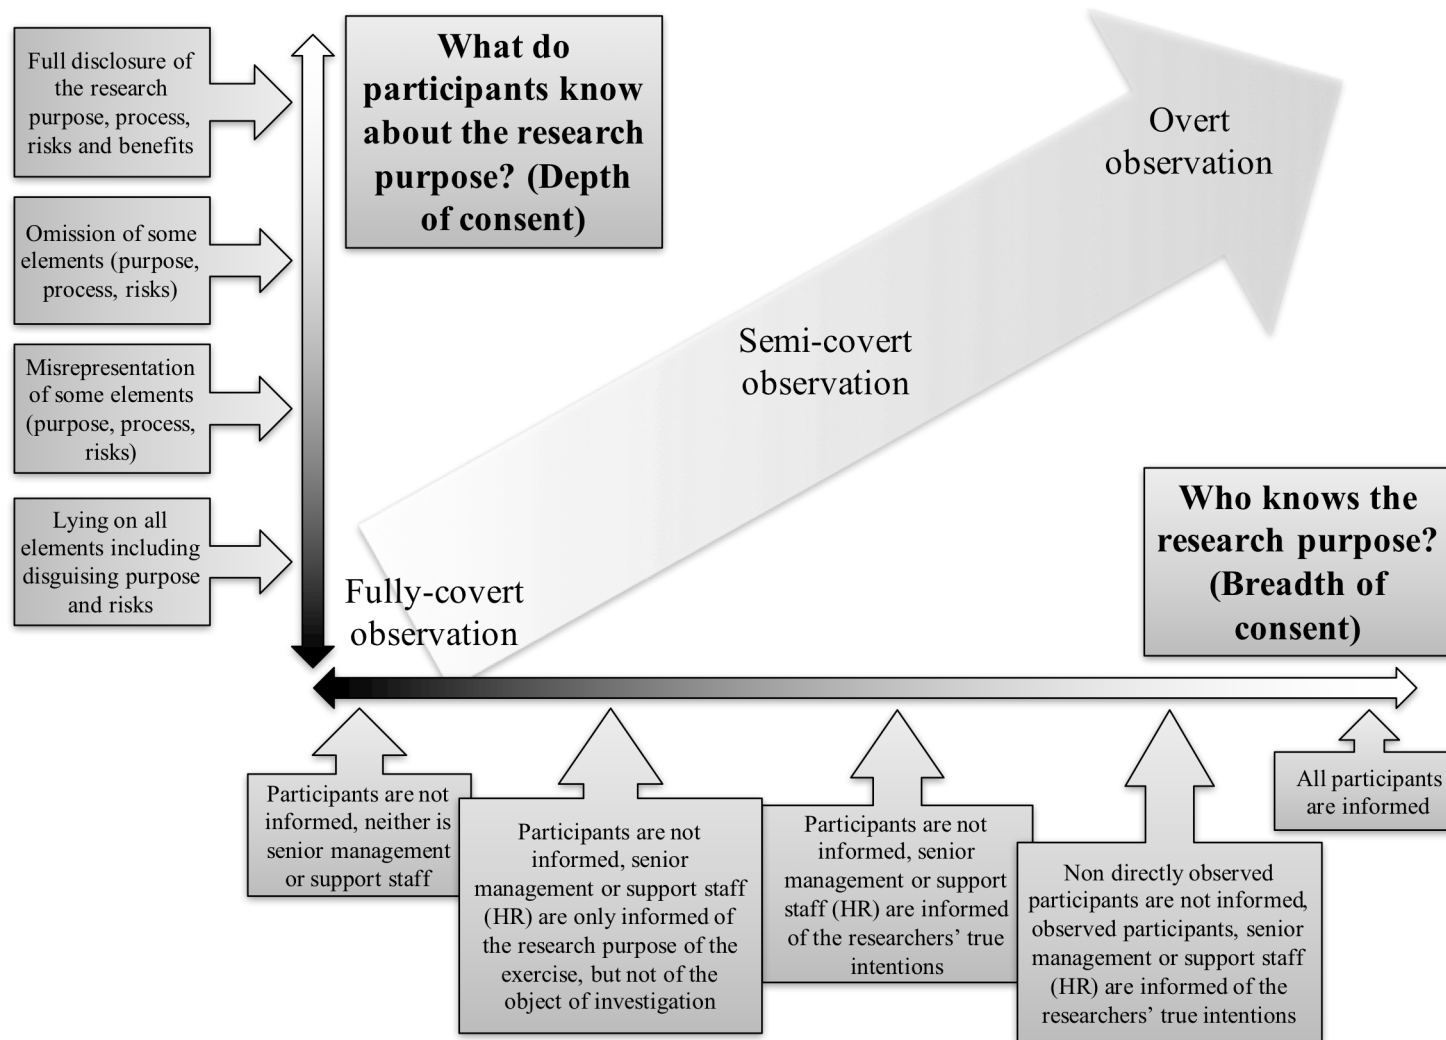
Full disclosure of the research purpose, process, risks and benefits

Omission of some elements (purpose, process, risks)

Misrepresentation of some elements (purpose, process, risks)

Lying on all elements including disguising purpose and risks

What do participants know about the research purpose? (Depth of consent)

Overt observation

Semi-covert observation

Fully-covert observation

Who knows the research purpose? (Breadth of consent)

Participants are not informed, neither is senior management or support staff

Participants are not informed, senior management or support staff (HR) are only informed of the research purpose of the exercise, but not of the object of investigation

Participants are not informed, senior management or support staff (HR) are informed of the researchers' true intentions

Non directly observed participants are not informed, observed participants, senior management or support staff (HR) are informed of the researchers' true intentions

All participants are informed